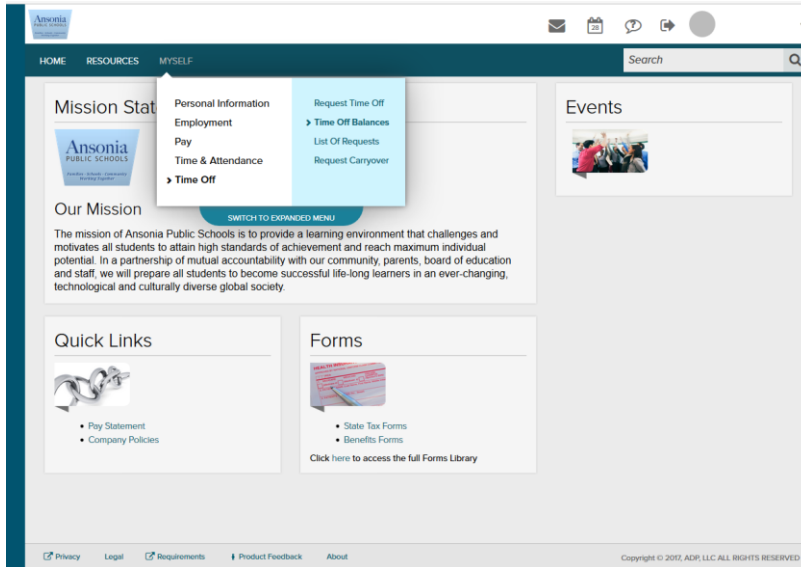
Ansonia PUBLIC SCHOOLS

28

HOME RESOURCES MYSELF

Search

Mission Stat

Personal Information
Employment
Pay
Time & Attendance
> Time Off

Request Time Off
> Time Off Balances
List Of Requests
Request Carryover

SWITCH TO EXPANDED MENU

Ansonia PUBLIC SCHOOLS

Our Mission

The mission of Ansonia Public Schools is to provide a learning environment that challenges and motivates all students to attain high standards of achievement and reach maximum individual potential. In a partnership of mutual accountability with our community, parents, board of education and staff, we will prepare all students to become successful life-long learners in an ever-changing, technological and culturally diverse global society.

Events

Quick Links

- Pay Statement
- Company Policies

Forms

- State Tax Forms
- Benefits Forms

Click here to access the full Forms Library

Privacy Legal Requirements Product Feedback About

Copyright © 2012, ADP, LLC ALL RIGHTS RESERVED